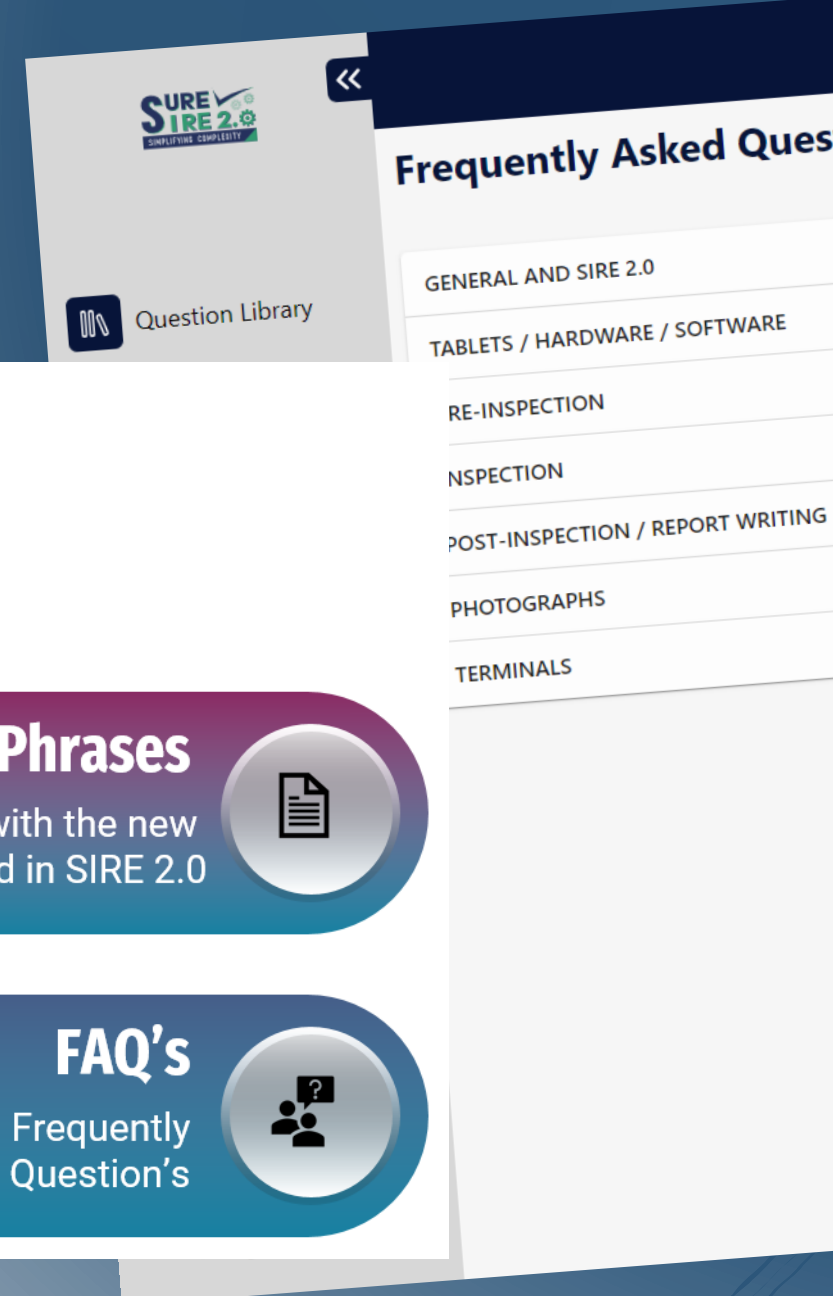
SURE SIRE 2.0
SIMPLIFYING COMPLEXITY

«

Frequently Asked Ques

Question Library

GENERAL AND SIRE 2.0
TABLETS / HARDWARE / SOFTWARE
RE-INSPECTION
NSPECTION
POST-INSPECTION / REPORT WRITING
PHOTOGRAPHS
TERMINALS

Phrases
with the new
d in SIRE 2.0

FAQ's
Frequently
Question's